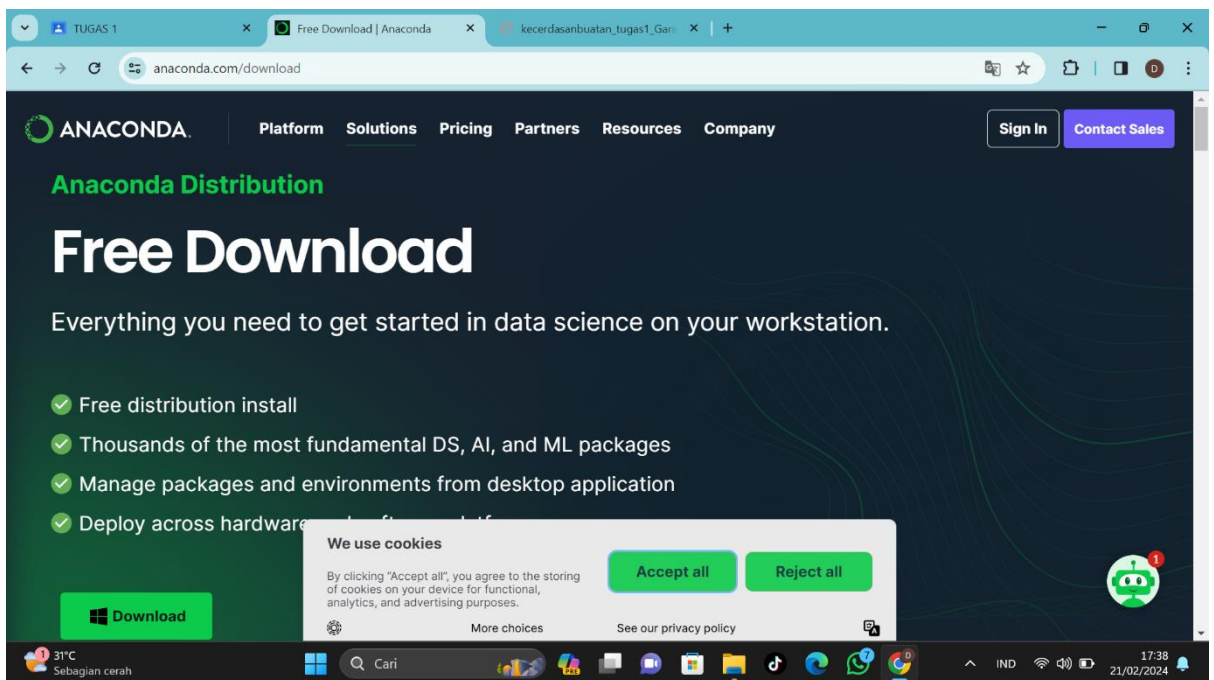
TUGAS 1
Free Download | Anaconda
kecerdasanbuatan_tugas1_Gari
anaconda.com/download
D

ANACONDA.
Platform Solutions Pricing Partners Resources Company
Sign In
Contact Sales

Anaconda Distribution

Free Download

Everything you need to get started in data science on your workstation.

Free distribution install
Thousands of the most fundamental DS, AI, and ML packages
Manage packages and environments from desktop application
Deploy across hardware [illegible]

Download

We use cookies
By clicking "Accept all", you agree to the storing of cookies on your device for functional, analytics, and advertising purposes.
Accept all
Reject all
More choices
See our privacy policy

1

1
31°C
Sebagian cerah
Cari
7
IND
17:38
21/02/2024